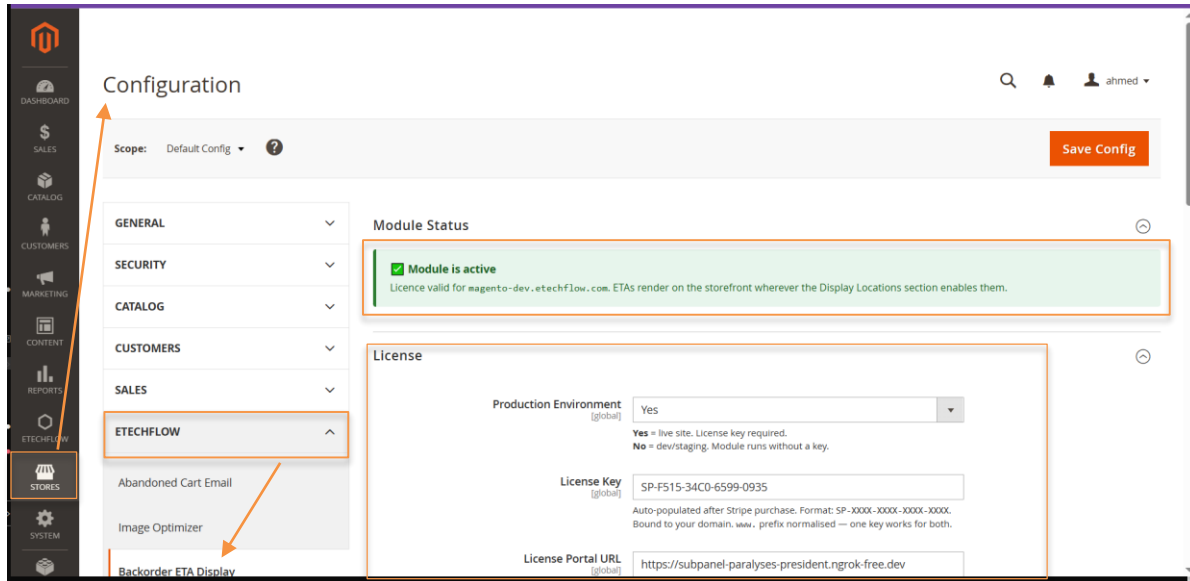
DASHBOARD
SALES
CATALOG
CUSTOMERS
MARKETING
CONTENT
REPORTS
ETECHFLOW
STORES
SYSTEM

Configuration

ahmed

Scope: Default Config

Save Config

GENERAL
SECURITY
CATALOG
CUSTOMERS
SALES
ETECHFLOW
Abandoned Cart Email
Image Optimizer
Backorder ETA Display

Module Status

Module is active
Licence valid for magento-dev.etechflow.com. ETAs render on the storefront wherever the Display Locations section enables them.

License

Production Environment [global]
Yes
Yes = live site. License key required.
No = dev/staging. Module runs without a key.

License Key [global]
SP-F515-34C0-6599-0935
Auto-populated after Stripe purchase. Format: SP-XXXX-XXXX-XXXX-XXXX. Bound to your domain. www. prefix normalised — one key works for both.

License Portal URL [global]
https://subpanel-paralyses-president.ngrok-free.dev